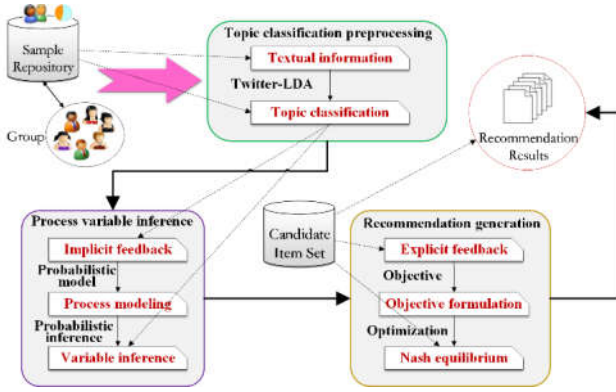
Sample Repository

Group

Topic classification preprocessing

Textual information

Twitter-LDA

Topic classification

Recommendation Results

Process variable inference

Implicit feedback

Probabilistic model

Process modeling

Probabilistic inference

Variable inference

Candidate Item Set

Recommendation generation

Explicit feedback

Objective

Objective formulation

Optimization

Nash equilibrium